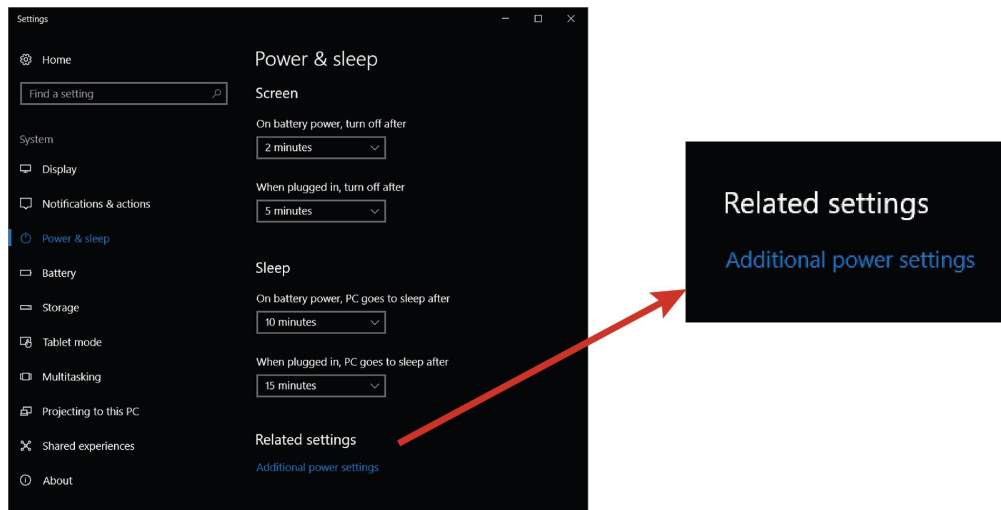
Settings

Home

Find a setting

System

Display

Notifications & actions

Power & sleep

Battery

Storage

Tablet mode

Multitasking

Projecting to this PC

Shared experiences

About

Power & sleep

Screen

On battery power, turn off after

2 minutes

When plugged in, turn off after

5 minutes

Sleep

On battery power, PC goes to sleep after

10 minutes

When plugged in, PC goes to sleep after

15 minutes

Related settings

Additional power settings

Related settings

Additional power settings